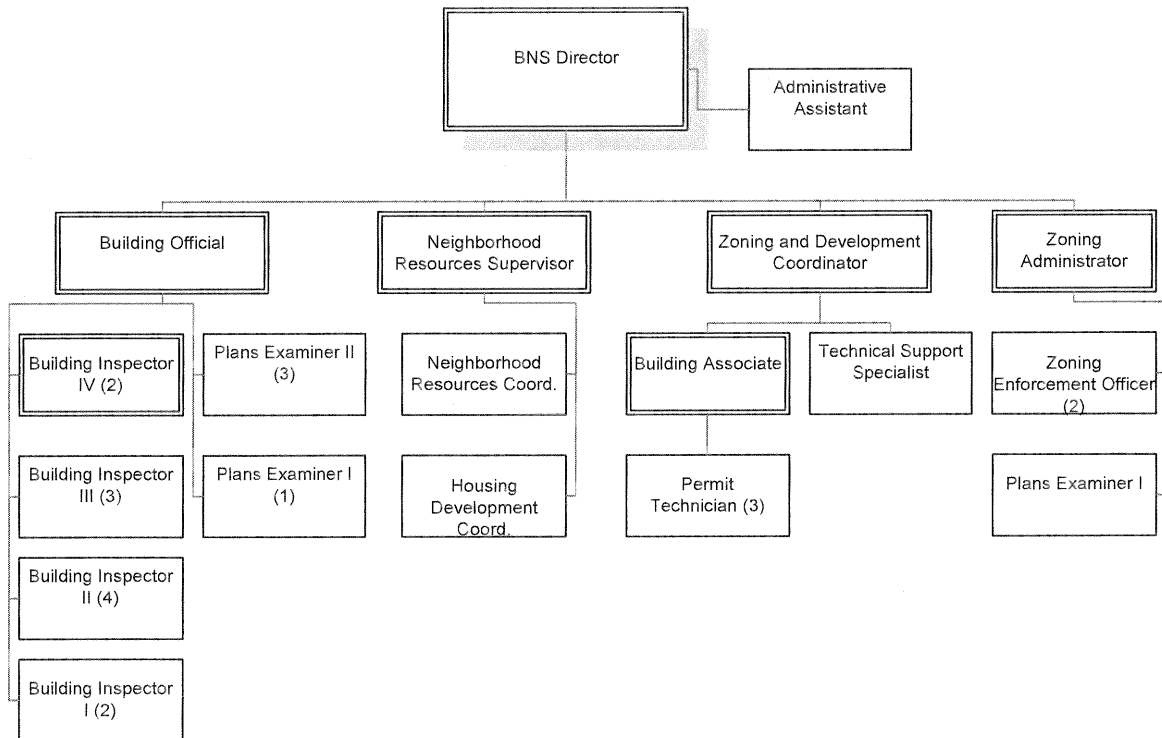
BNS Director

Administrative Assistant

Building Official

Neighborhood Resources Supervisor

Zoning and Development Coordinator

Zoning Administrator

Building Inspector IV (2)

Plans Examiner II (3)

Neighborhood Resources Coord.

Building Associate

Technical Support Specialist

Zoning Enforcement Officer (2)

Building Inspector III (3)

Plans Examiner I (1)

Housing Development Coord.

Permit Technician (3)

Plans Examiner I

Building Inspector II (4)

Building Inspector I (2)